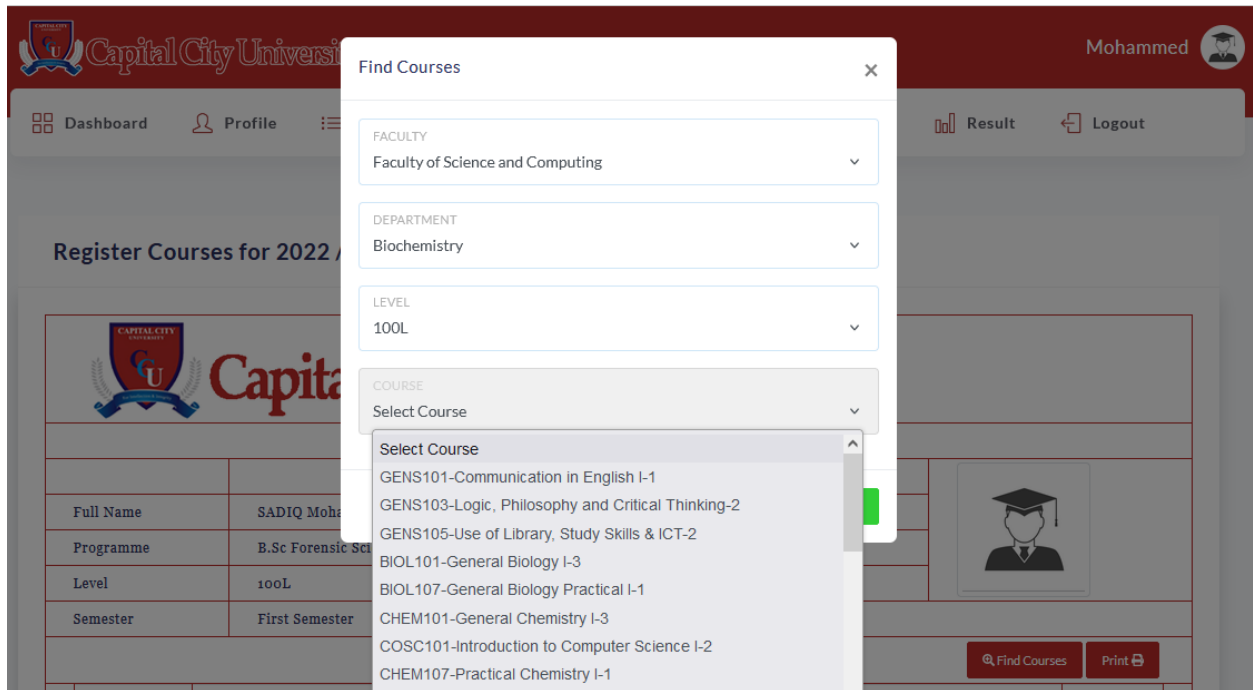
Capital City Universi

Mohammed

Dashboard Profile Result Logout

Register Courses for 2022 /

CAPITAL CITY UNIVERSITY

Capita

| Full Name | SADIQ Moha |
|---|---|
| Programme | B.Sc Forensic Sci |
| Level | 100L |
| Semester | First Semester |

Find Courses Print

Find Courses ×

FACULTY
Faculty of Science and Computing

DEPARTMENT
Biochemistry

LEVEL
100L

COURSE
Select Course

Select Course
GENS101-Communication in English I-1
GENS103-Logic, Philosophy and Critical Thinking-2
GENS105-Use of Library, Study Skills & ICT-2
BIOL101-General Biology I-3
BIOL107-General Biology Practical I-1
CHEM101-General Chemistry I-3
COSC101-Introduction to Computer Science I-2
CHEM107-Practical Chemistry I-1